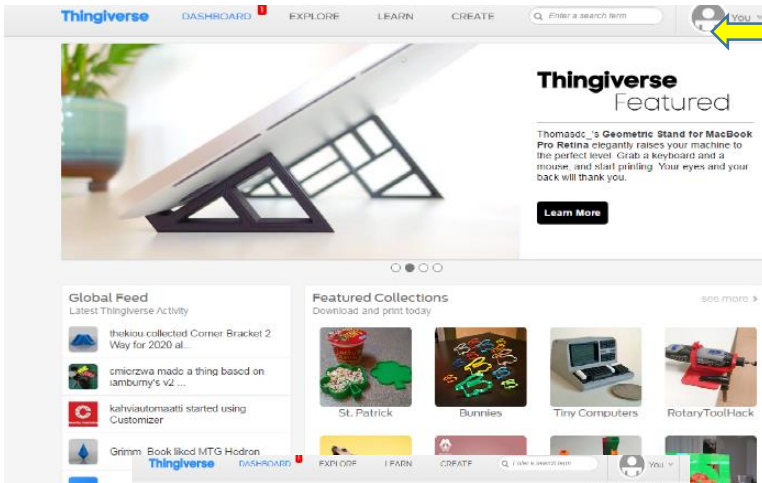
Thingiverse DASHBOARD 1 EXPLORE LEARN CREATE Enter a search term You

Thingiverse
Featured

Thomasdc_'s Geometric Stand for MacBook Pro Retina elegantly raises your machine to the perfect level. Grab a keyboard and a mouse, and start printing. Your eyes and your back will thank you.

Learn More

Global Feed
Latest Thingiverse Activity

thekiou collected Corner Bracket 2 Way for 2020 al...

cmierzwa made a thing based on iamburny's v2 ...

kahviautomaatti started using Customizer

Grimm_Book liked MTG Hodron

Featured Collections
Download and print today

see more

St. Patrick

Bunnies

Tiny Computers

RotaryToolHack

Thingiverse DASHBOARD 1 EXPLORE LEARN CREATE Enter a search term You